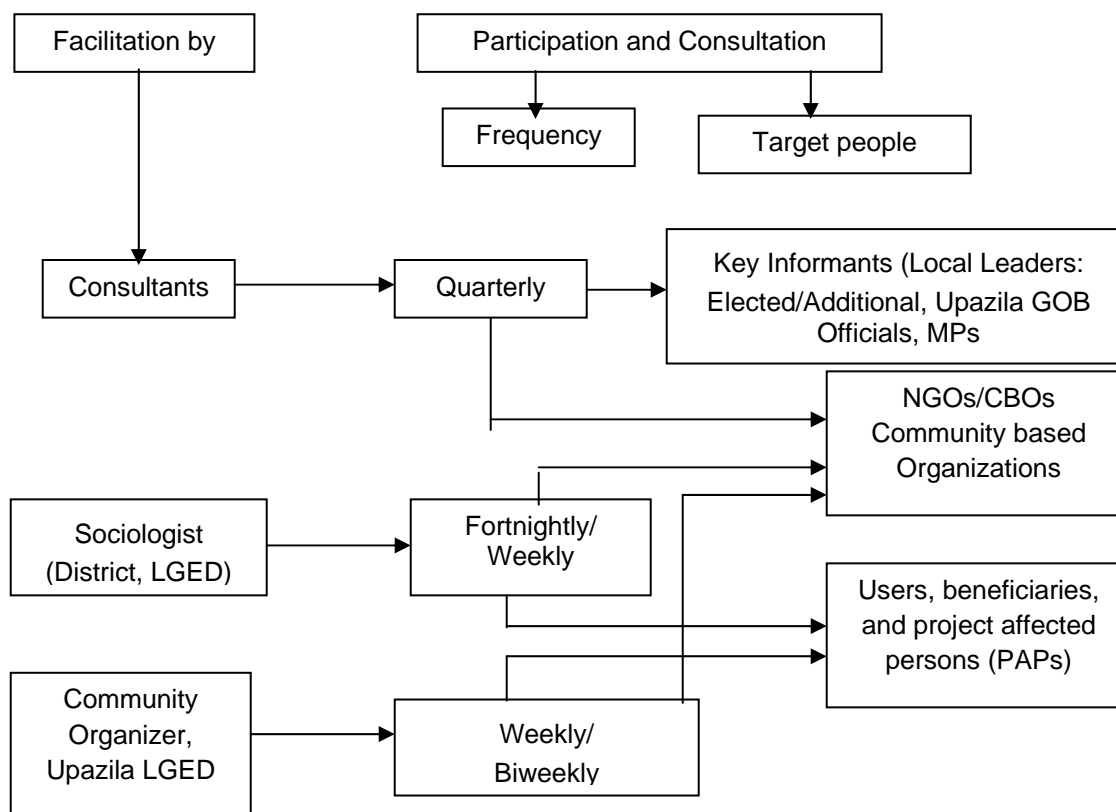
Facilitation by

Participation and Consultation

Frequency

Target people

Consultants

Quarterly

Key Informants (Local Leaders: Elected/Additional, Upazila GOB Officials, MPs

NGOs/CBOs Community based Organizations

Sociologist (District, LGED)

Fortnightly/ Weekly

Users, beneficiaries, and project affected persons (PAPs)

Community Organizer, Upazila LGED

Weekly/ Biweekly